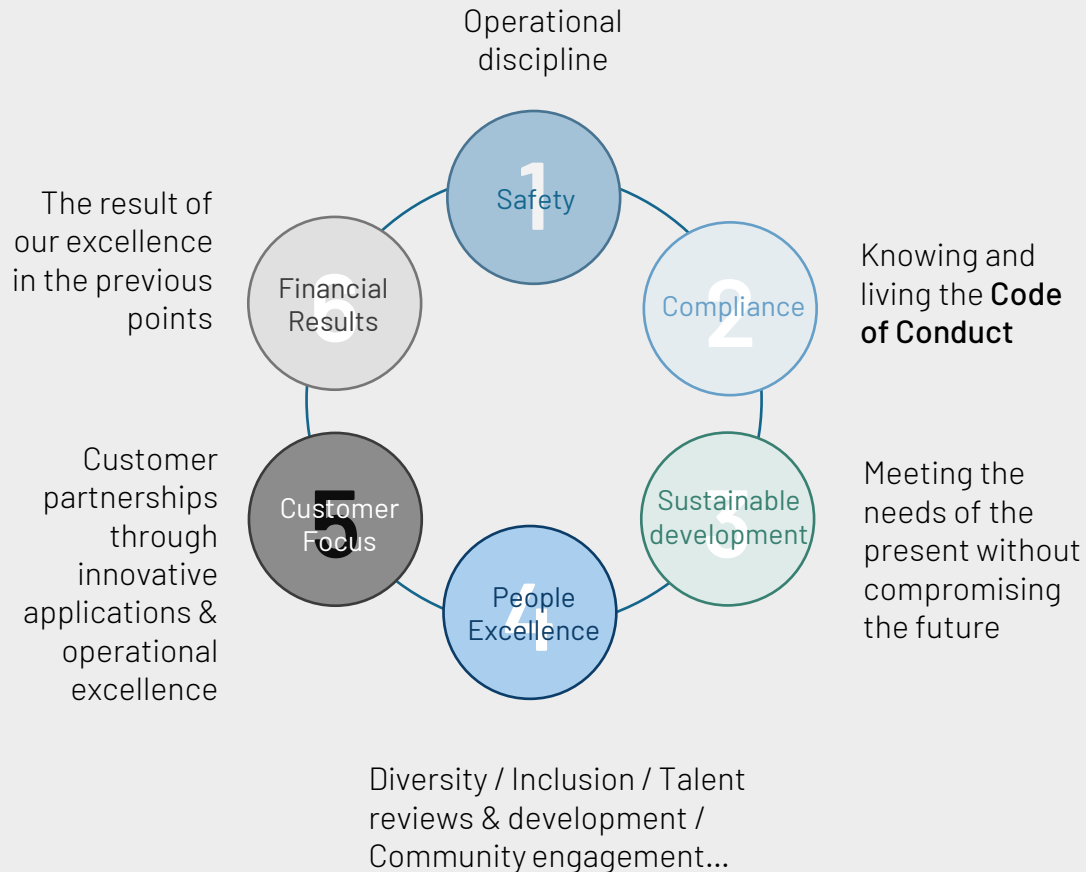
Operational discipline

1
Safety

The result of our excellence in the previous points

6
Financial Results

2
Compliance

Knowing and living the **Code of Conduct**

Customer partnerships through innovative applications & operational excellence

5
Customer Focus

3
Sustainable development

Meeting the needs of the present without compromising the future

4
People Excellence

Diversity / Inclusion / Talent reviews & development / Community engagement…